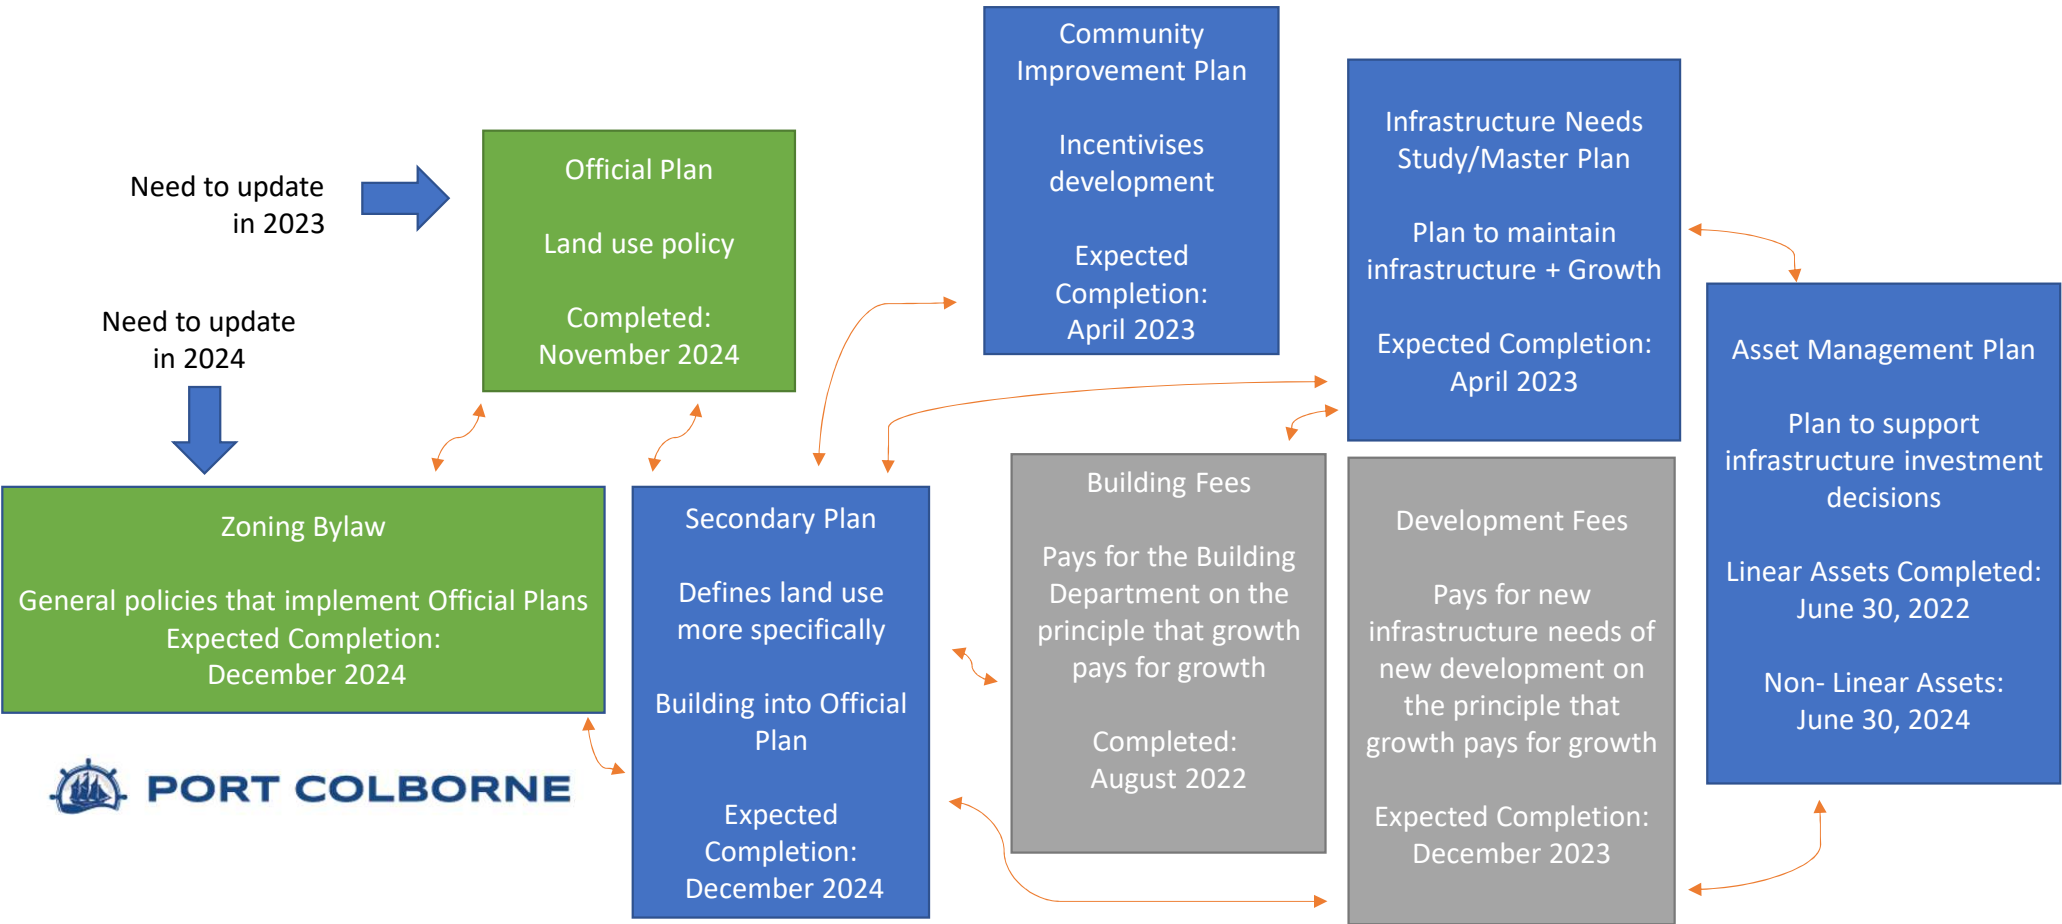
Need to update in 2023

Need to update in 2024

Official Plan

Land use policy

Completed: November 2024

Community Improvement Plan

Incentivises development

Expected Completion: April 2023

Infrastructure Needs Study/Master Plan

Plan to maintain infrastructure + Growth

Expected Completion: April 2023

Asset Management Plan

Plan to support infrastructure investment decisions

Linear Assets Completed: June 30, 2022

Non- Linear Assets: June 30, 2024

Zoning Bylaw

General policies that implement Official Plans
Expected Completion:
December 2024

PORT COLBORNE

Secondary Plan

Defines land use more specifically

Building into Official Plan

Expected Completion: December 2024

Building Fees

Pays for the Building Department on the principle that growth pays for growth

Completed: August 2022

Development Fees

Pays for new infrastructure needs of new development on the principle that growth pays for growth

Expected Completion: December 2023